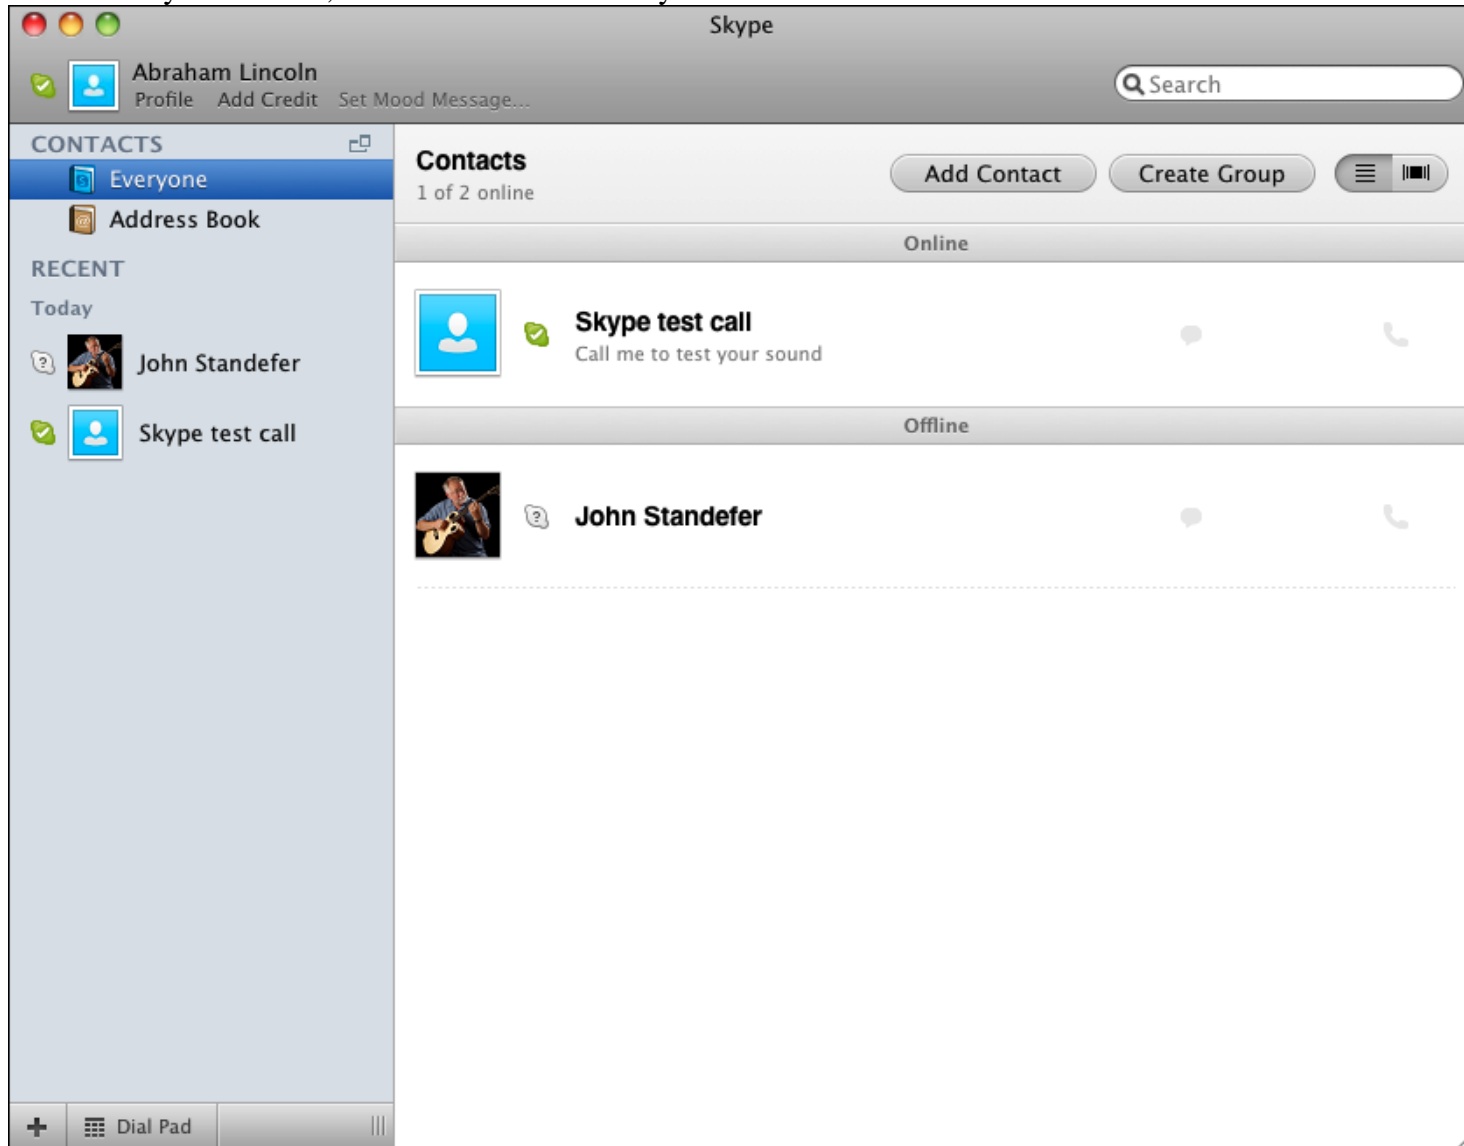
Skype

Abraham Lincoln
Profile Add Credit Set Mood Message...

Search

CONTACTS
Everyone
Address Book

RECENT
Today
John Standefer
Skype test call

Contacts
1 of 2 online

Add Contact
Create Group

Online

Skype test call
Call me to test your sound

Offline

John Standefer

+
Dial Pad